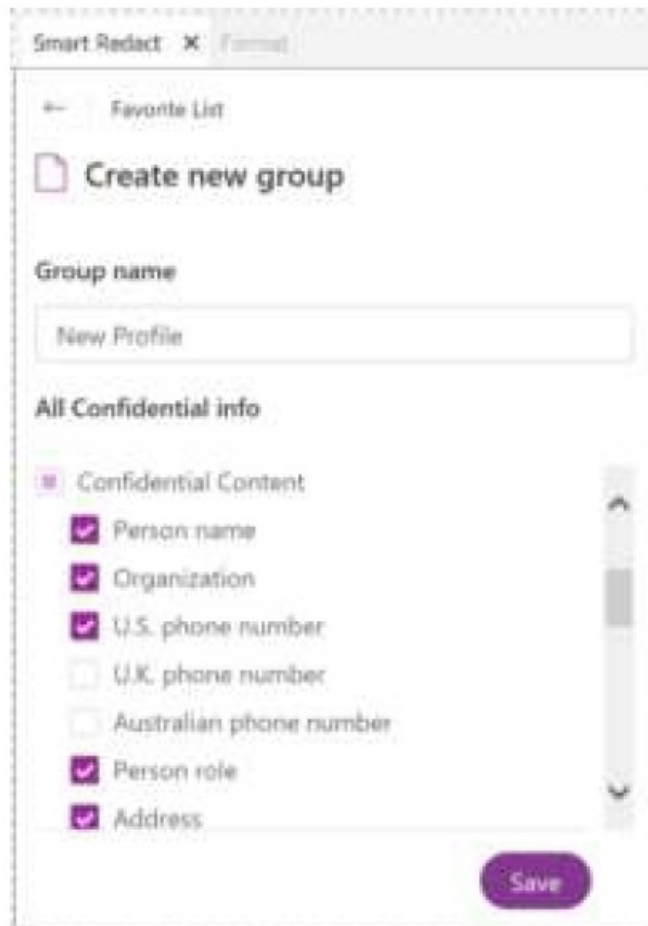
Smart Redact ✕ Format

← Favorite List

Create new group

Group name

New Profile

All Confidential info

Confidential Content

Person name

Organization

U.S. phone number

U.K. phone number

Australian phone number

Person role

Address

Save